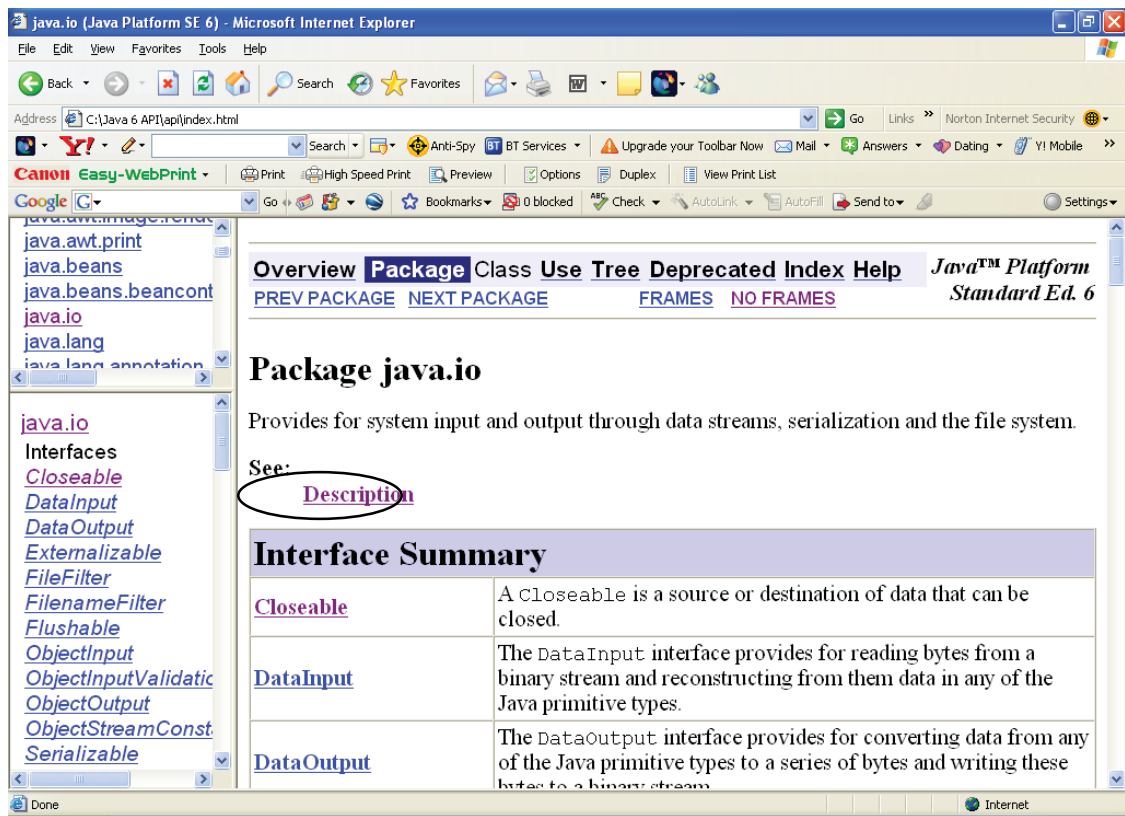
java.io (Java Platform SE 6) - Microsoft Internet Explorer

File Edit View Favorites Tools Help

Back Search Favorites

Address C:\Java 6 API\api\index.html Go Links Norton Internet Security

Search Anti-Spy BT Services Upgrade your Toolbar Now Mail Answers Dating Y! Mobile

Canon Easy-WebPrint Print High Speed Print Preview Options Duplex View Print List

Google Go Bookmarks 0 blocked Check AutoLink AutoFill Send to Settings

java.awt.print
java.beans
java.beans.beancont
java.io
java.lang

java.io
Interfaces
Closeable
DataInput
DataOutput
Externalizable
FileFilter
FilenameFilter
Flushable
ObjectInput
ObjectInputValidatio
ObjectOutput
ObjectStreamConst
Serializable

Overview Package Class Use Tree Deprecated Index Help
PREV PACKAGE NEXT PACKAGE FRAMES NO FRAMES

Java™ Platform Standard Ed. 6

Package java.io

Provides for system input and output through data streams, serialization and the file system.

See:
Description

Interface Summary

| | |
|---|---|
| Closeable | A Closeable is a source or destination of data that can be closed. |
| DataInput | The DataInput interface provides for reading bytes from a binary stream and reconstructing from them data in any of the Java primitive types. |
| DataOutput | The DataOutput interface provides for converting data from any of the Java primitive types to a series of bytes and writing these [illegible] |

Done Internet